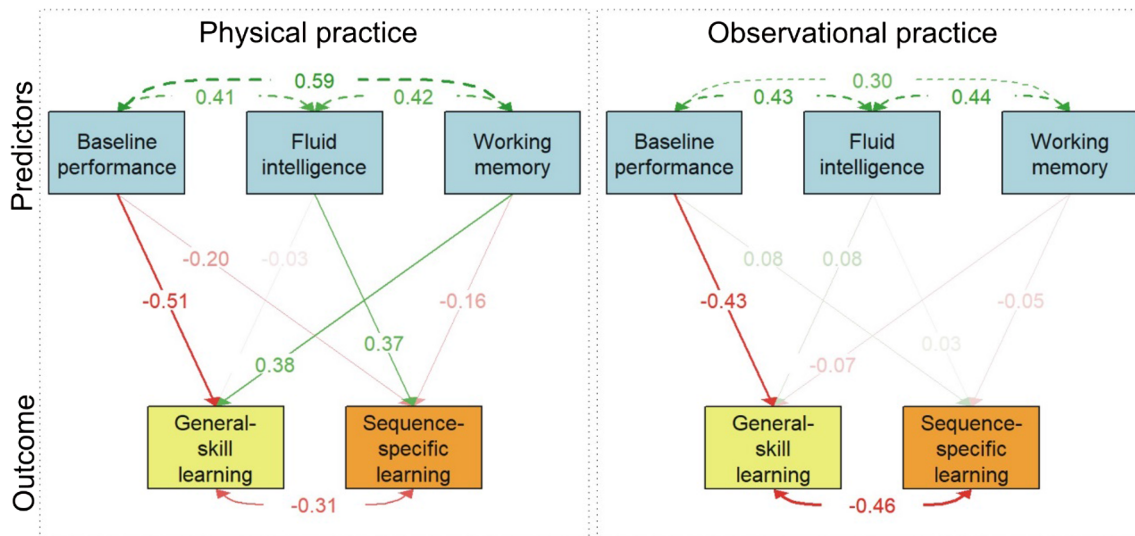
Physical practice

Predictors

0.59
0.41
0.42

Baseline performance

Fluid intelligence

Working memory

-0.20
-0.03
-0.51
-0.16
0.37
0.38

Outcome

General-skill learning

Sequence-specific learning

-0.31

Observational practice

0.30
0.43
0.44

Baseline performance

Fluid intelligence

Working memory

0.08
0.08
-0.43
-0.05
-0.07
0.03

General-skill learning

Sequence-specific learning

-0.46